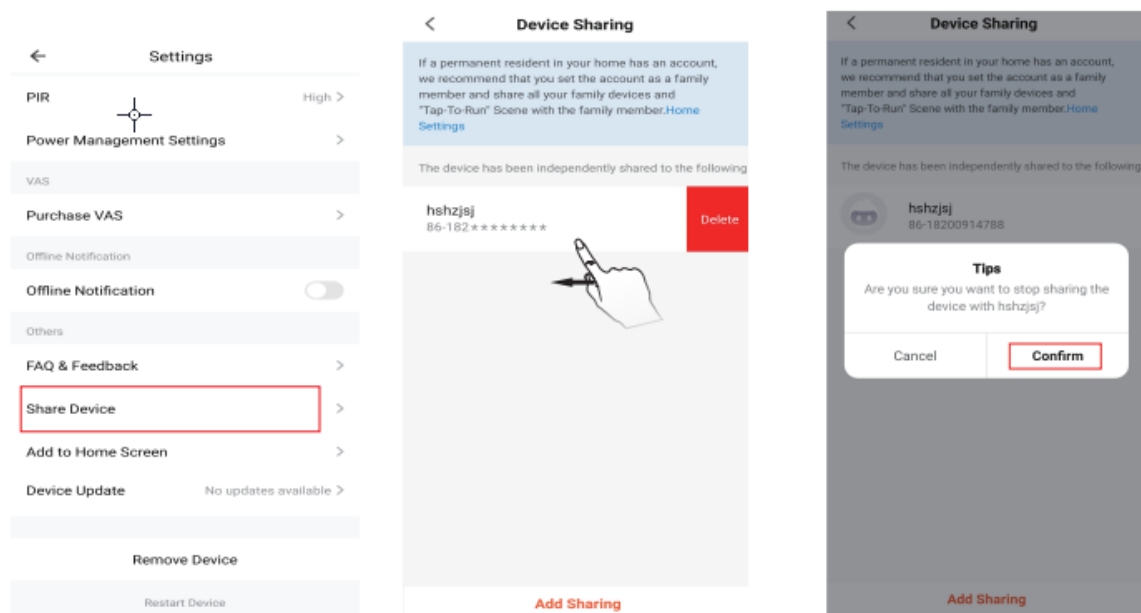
←
Settings

PIR
High >

Power Management Settings
>

VAS

Purchase VAS
>

Offline Notification

Offline Notification

Others

FAQ & Feedback
>

Share Device
>

Add to Home Screen
>

Device Update
No updates available >

Remove Device

Restart Device

<
Device Sharing

If a permanent resident in your home has an account, we recommend that you set the account as a family member and share all your family devices and "Tap-To-Run" Scene with the family member. Home Settings

The device has been independently shared to the following

hshzjsj
86-182********
Delete

Add Sharing

<
Device Sharing

If a permanent resident in your home has an account, we recommend that you set the account as a family member and share all your family devices and "Tap-To-Run" Scene with the family member. Home Settings

The device has been independently shared to the following

hshzjsj
86-18200914788

Tips
Are you sure you want to stop sharing the device with hshzjsj?

Cancel
Confirm

Add Sharing